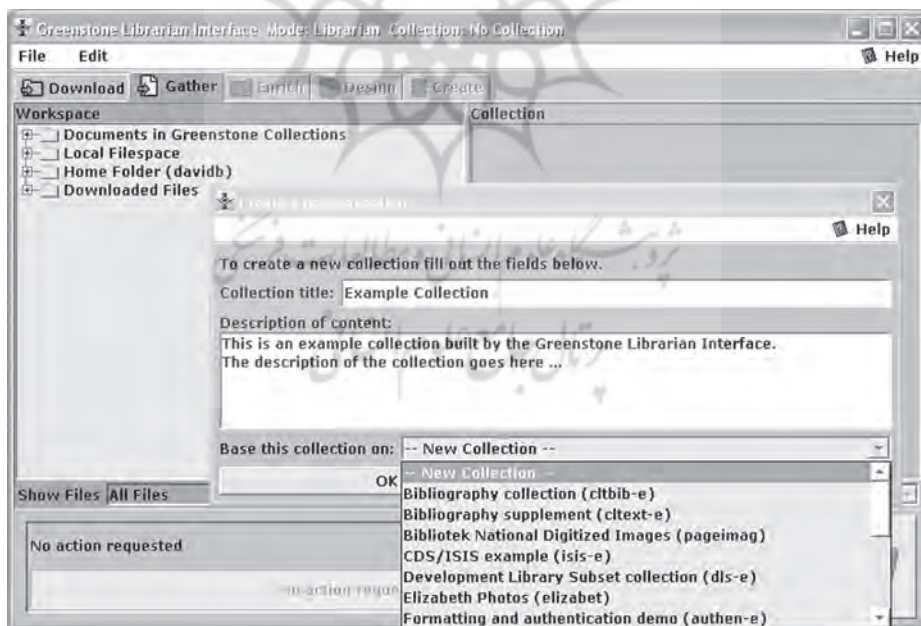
Greenstone Librarian Interface Mode: Librarian Collection: No Collection
File Edit
Help
Download Gather Enrich Design Create
Workspace
Collection
Documents in Greenstone Collections
Local Filespace
Home Folder (davidb)
Downloaded Files
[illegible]
Help
To create a new collection fill out the fields below.
Collection title: Example Collection
Description of content:
This is an example collection built by the Greenstone Librarian Interface.
The description of the collection goes here ...
Base this collection on: -- New Collection --
-- New Collection --
Bibliography collection (cltbib-e)
Bibliography supplement (cltext-e)
Bibliotek National Digitized Images (pageimag)
CDS/ISIS example (isis-e)
Development Library Subset collection (dls-e)
Elizabeth Photos (elizabet)
Formatting and authentication demo (authen-e)
OK
Show Files All Files
No action requested
No action reque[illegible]